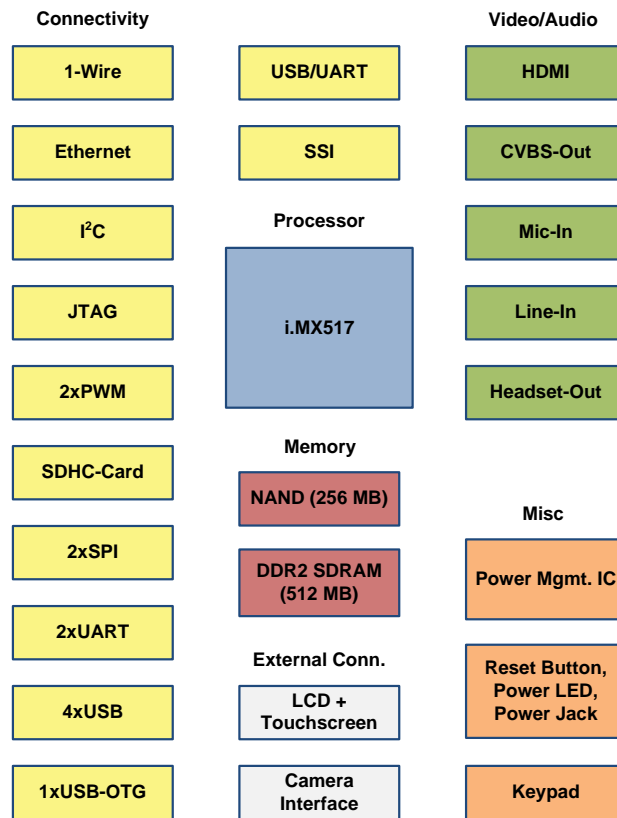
Connectivity

1-Wire

Ethernet

I$^2$C

JTAG

2xPWM

SDHC-Card

2xSPI

2xUART

4xUSB

1xUSB-OTG

USB/UART

SSI

Processor

i.MX517

Memory

NAND (256 MB)

DDR2 SDRAM (512 MB)

External Conn.

LCD + Touchscreen

Camera Interface

Video/Audio

HDMI

CVBS-Out

Mic-In

Line-In

Headset-Out

Misc

Power Mgmt. IC

Reset Button, Power LED, Power Jack

Keypad